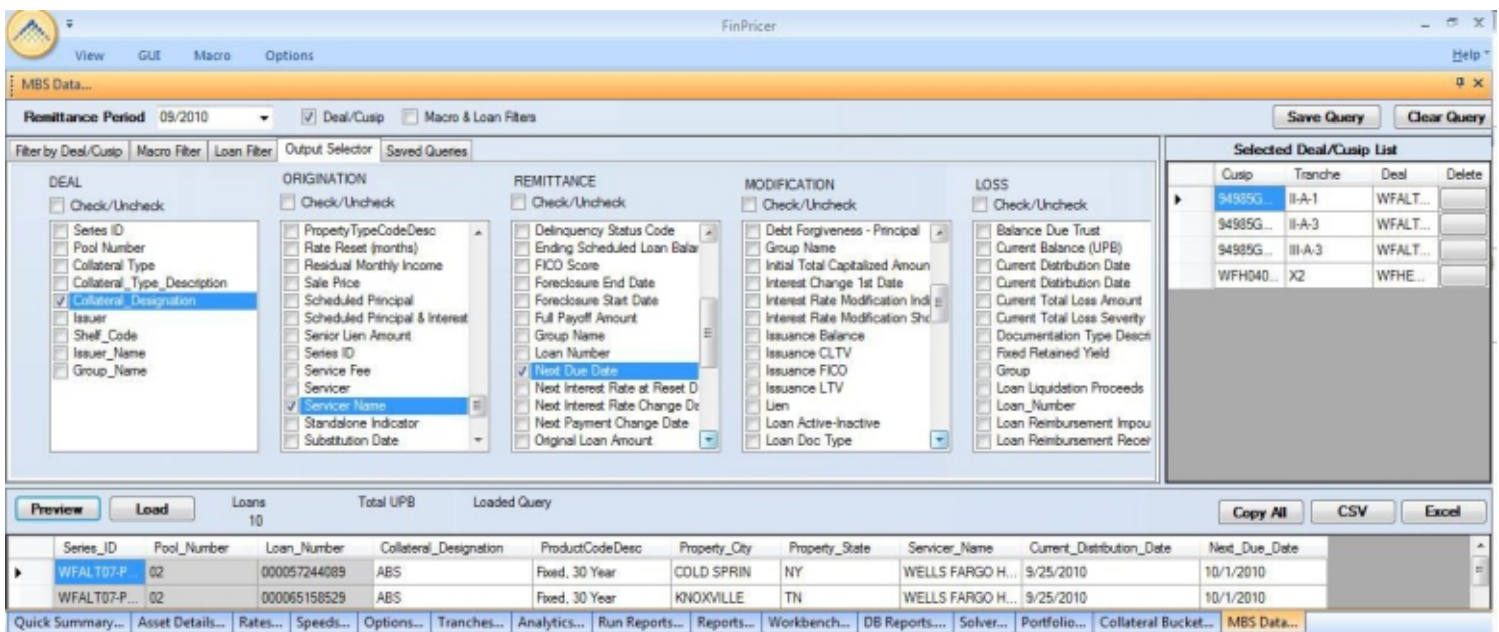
FinPricer

View GUI Macro Options

Help

MBS Data...

Remittance Period 09/2010

Deal/Cusip Macro & Loan Filters

Save Query Clear Query

Filter by Deal/Cusip | Macro Filter | Loan Filter | Output Selector | Saved Queries

DEAL
Check/Uncheck
Series ID
Pool Number
Collateral Type
Collateral_Type_Description
Collateral_Designation
Issuer
Shelf_Code
Issuer_Name
Group_Name

ORIGINATION
Check/Uncheck
PropertyTypeCodeDesc
Rate Reset (months)
Residual Monthly Income
Sale Price
Scheduled Principal
Scheduled Principal & Interest
Senior Lien Amount
Series ID
Service Fee
Servicer
Servicer Name
Standalone Indicator
Substitution Date

REMITTANCE
Check/Uncheck
Delinquency Status Code
Ending Scheduled Loan Balar
FICO Score
Foreclosure End Date
Foreclosure Start Date
Full Payoff Amount
Group Name
Loan Number
Next Due Date
Next Interest Rate at Reset D
Next Interest Rate Change Dε
Next Payment Change Date
Original Loan Amount

MODIFICATION
Check/Uncheck
Debt Forgiveness - Principal
Group Name
Initial Total Capitalized Amoun
Interest Change 1st Date
Interest Rate Modification Indi
Interest Rate Modification Shc
Issuance Balance
Issuance CLTV
Issuance FICO
Issuance LTV
Lien
Loan Active-Inactive
Loan Doc Type

LOSS
Check/Uncheck
Balance Due Trust
Current Balance (UPB)
Current Distribution Date
Current Distribution Date
Current Total Loss Amount
Current Total Loss Severity
Documentation Type Descri
Fixed Retained Yield
Group
Loan Liquidation Proceeds
Loan_Number
Loan Reimbursement Impou
Loan Reimbursement Recei

Selected Deal/Cusip List

| Cusip | Tranche | Deal | Delete |
|---|---|---|---|
| 94985G... | II-A-1 | WFALT... | |
| 94985G... | II-A-3 | WFALT... | |
| 94985G... | III-A-3 | WFALT... | |
| WFH040... | X2 | WFHE... | |

Preview Load Loans 10 Total UPB Loaded Query

Copy All CSV Excel

| Series_ID | Pool_Number | Loan_Number | Collateral_Designation | ProductCodeDesc | Property_City | Property_State | Servicer_Name | Current_Distribution_Date | Next_Due_Date |
|---|---|---|---|---|---|---|---|---|---|
| WFALT07-P... | 02 | 000057244089 | ABS | Fixed, 30 Year | COLD SPRIN | NY | WELLS FARGO H... | 9/25/2010 | 10/1/2010 |
| WFALT07-P... | 02 | 000065158529 | ABS | Fixed, 30 Year | KNOXVILLE | TN | WELLS FARGO H... | 9/25/2010 | 10/1/2010 |

Quick Summary... | Asset Details... | Rates... | Speeds... | Options... | Tranches... | Analytics... | Run Reports... | Reports... | Workbench... | DB Reports... | Solver... | Portfolio... | Collateral Bucket... | MBS Data...